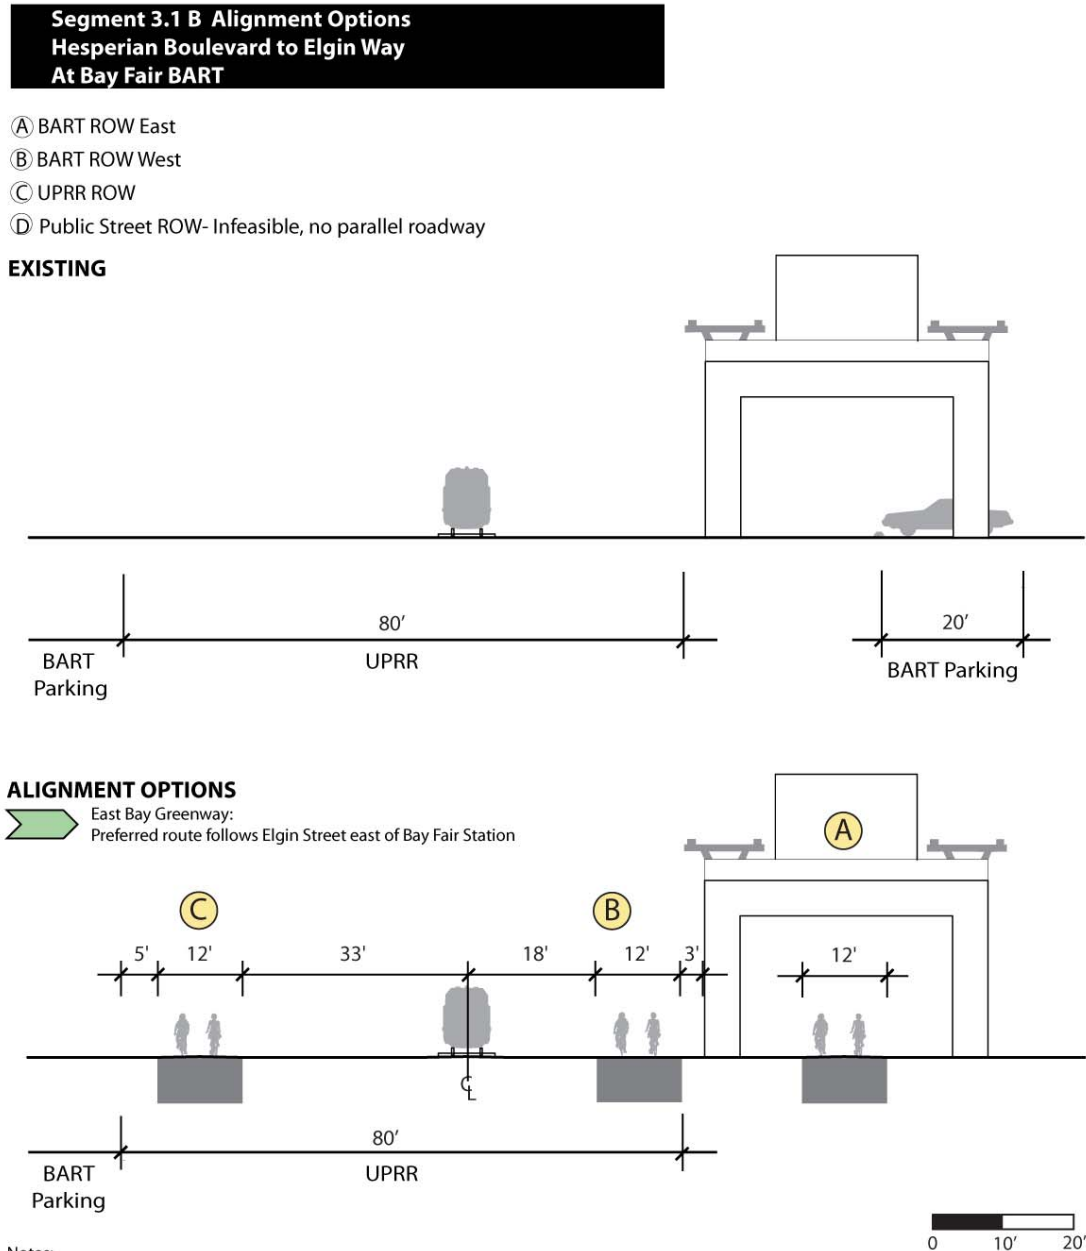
Segment 3.1 B Alignment Options
Hesperian Boulevard to Elgin Way
At Bay Fair BART

Ⓐ BART ROW East
Ⓑ BART ROW West
Ⓒ UPRR ROW
Ⓓ Public Street ROW- Infeasible, no parallel roadway

EXISTING

80'
BART Parking
UPRR

20'
BART Parking

ALIGNMENT OPTIONS
East Bay Greenway:
Preferred route follows Elgin Street east of Bay Fair Station

A

C

B

5' 12' 33' 18' 12' 3'

12'

℄

80'
BART Parking
UPRR

0 10' 20'

Notes: